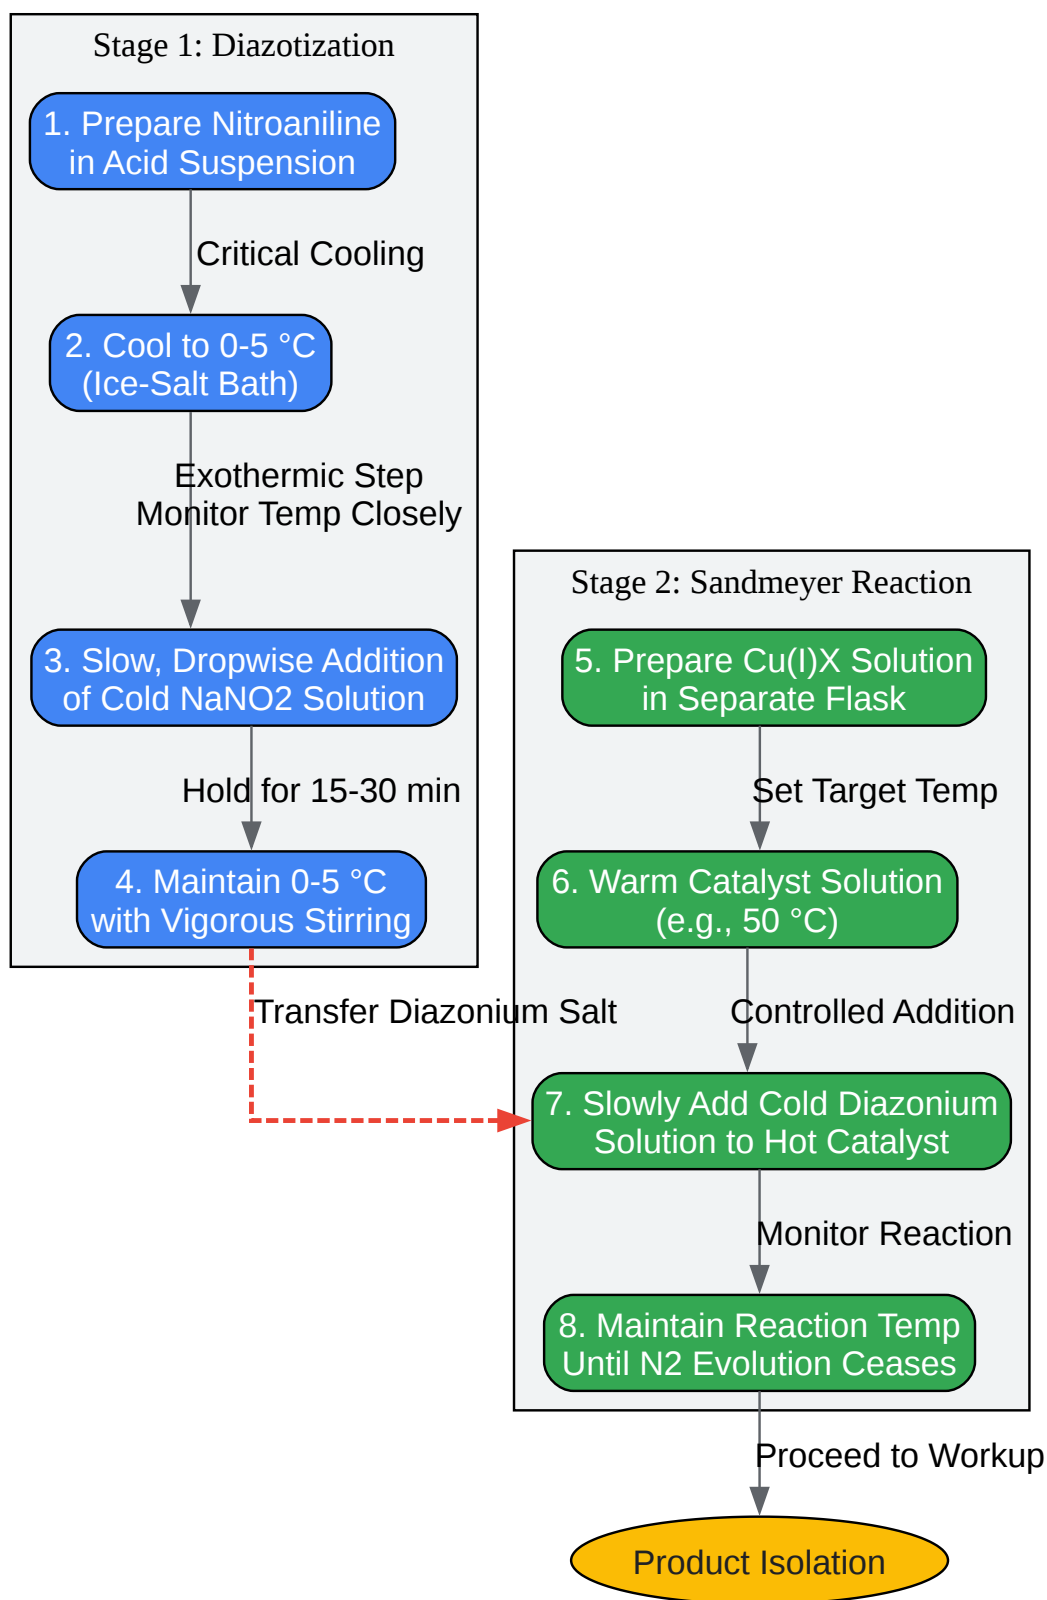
Stage 1: Diazotization

1. Prepare Nitroaniline in Acid Suspension

Critical Cooling

2. Cool to 0-5 °C (Ice-Salt Bath)

Exothermic Step
Monitor Temp Closely

3. Slow, Dropwise Addition of Cold NaNO2 Solution

Hold for 15-30 min

4. Maintain 0-5 °C with Vigorous Stirring

Transfer Diazonium Salt

Stage 2: Sandmeyer Reaction

5. Prepare Cu(I)X Solution in Separate Flask

Set Target Temp

6. Warm Catalyst Solution (e.g., 50 °C)

Controlled Addition

7. Slowly Add Cold Diazonium Solution to Hot Catalyst

Monitor Reaction

8. Maintain Reaction Temp Until N2 Evolution Ceases

Proceed to Workup

Product Isolation